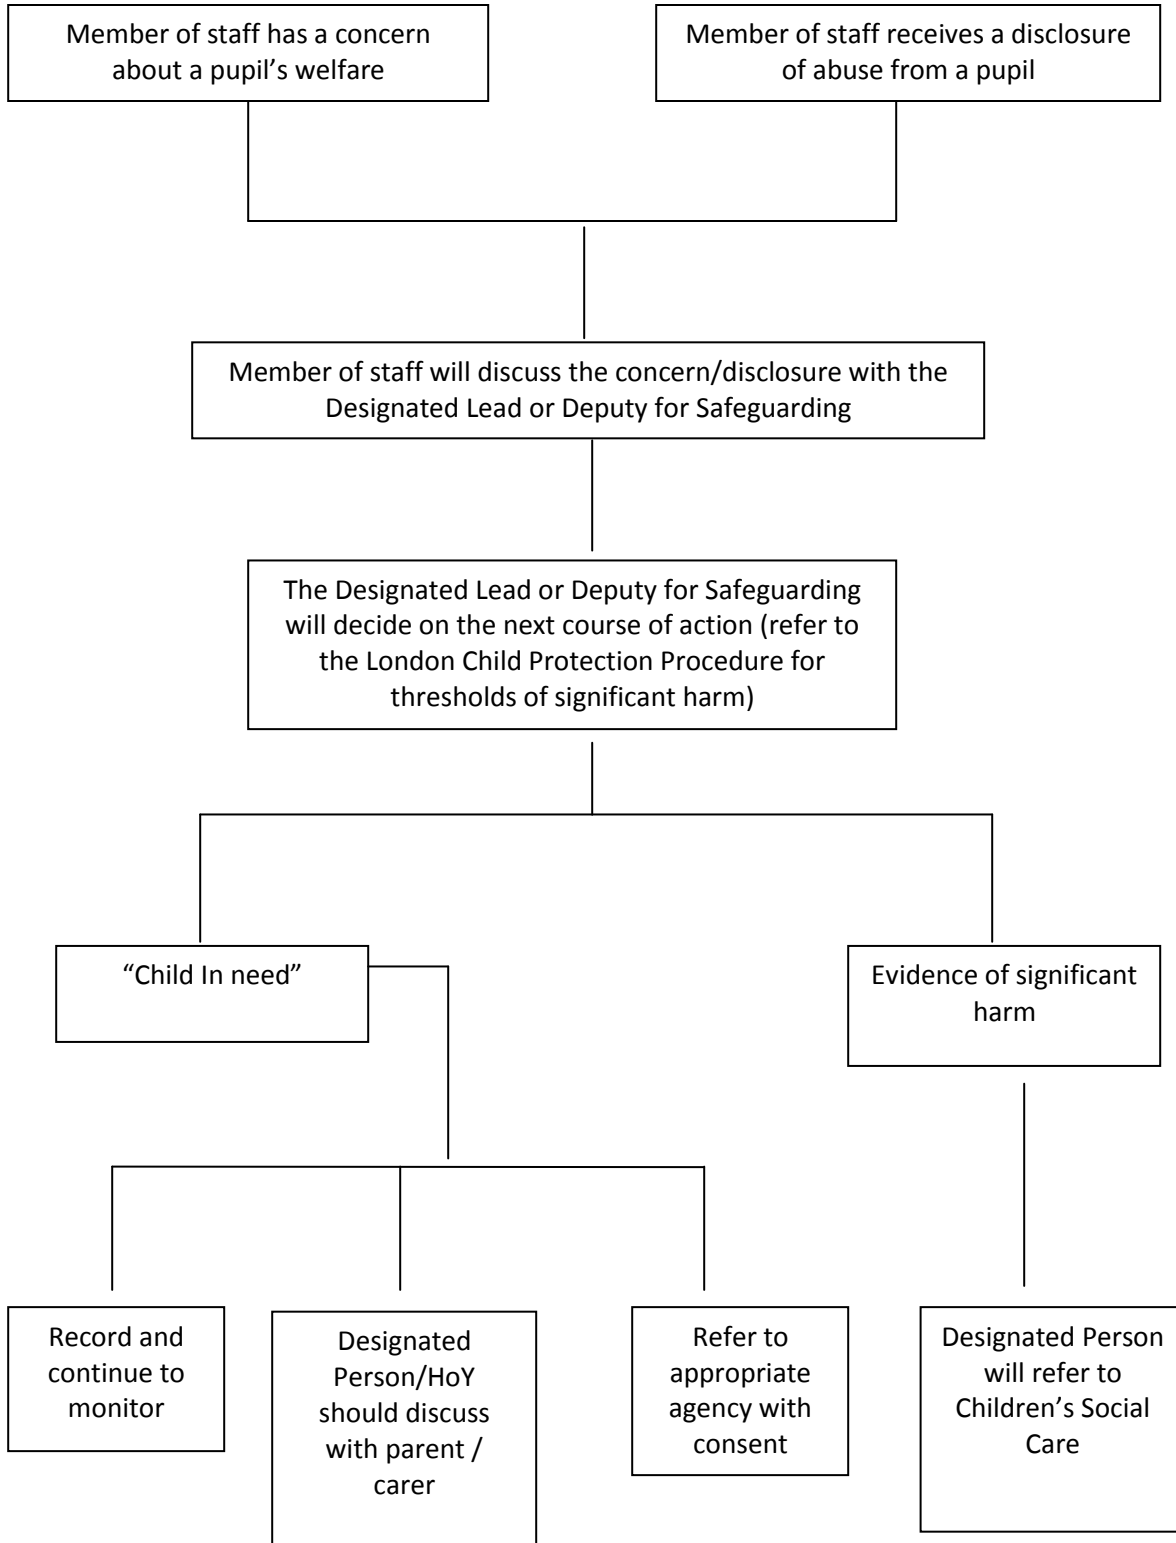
Member of staff has a concern about a pupil’s welfare

Member of staff receives a disclosure of abuse from a pupil

Member of staff will discuss the concern/disclosure with the Designated Lead or Deputy for Safeguarding

The Designated Lead or Deputy for Safeguarding will decide on the next course of action (refer to the London Child Protection Procedure for thresholds of significant harm)

“Child In need”

Evidence of significant harm

Record and continue to monitor

Designated Person/HoY should discuss with parent / carer

Refer to appropriate agency with consent

Designated Person will refer to Children’s Social Care